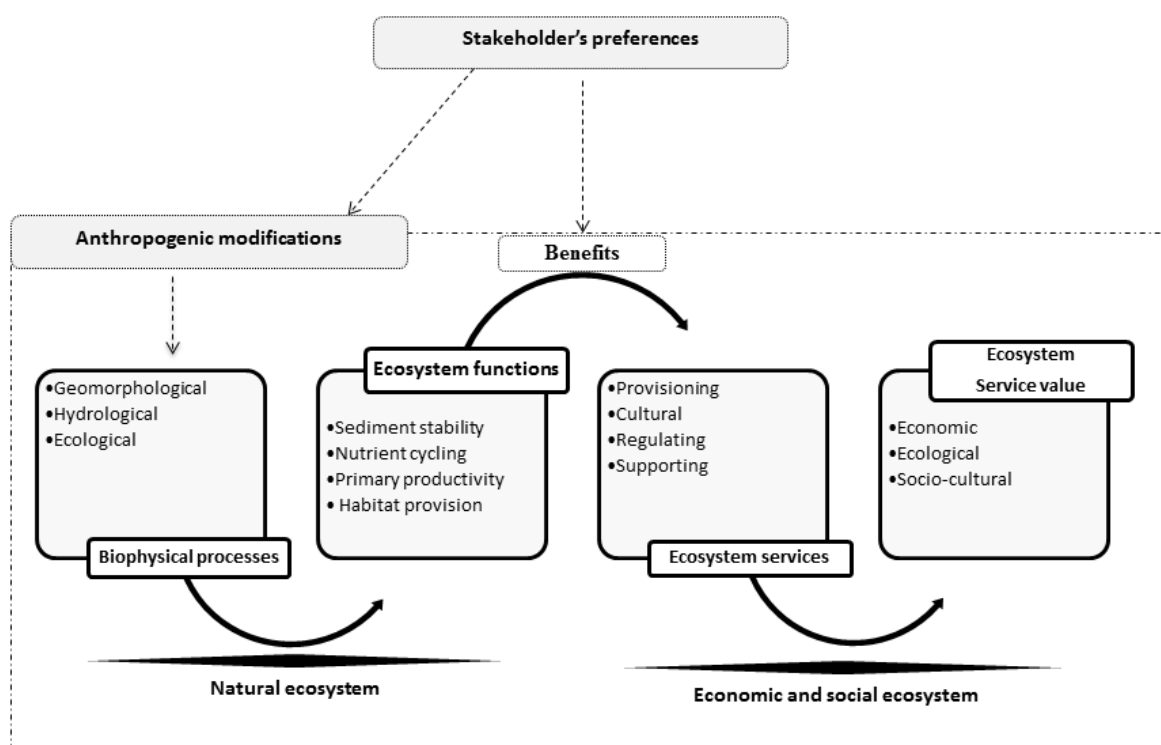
Stakeholder's preferences

Anthropogenic modifications

Benefits

•Geomorphological
•Hydrological
•Ecological

Biophysical processes

Ecosystem functions

•Sediment stability
•Nutrient cycling
•Primary productivity
• Habitat provision

•Provisioning
•Cultural
•Regulating
•Supporting

Ecosystem services

Ecosystem Service value

•Economic
•Ecological
•Socio-cultural

Natural ecosystem

Economic and social ecosystem